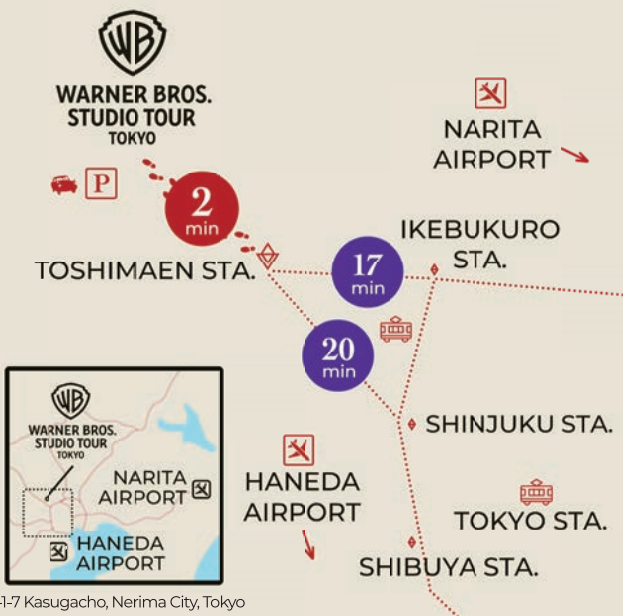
WB
WARNER BROS.
STUDIO TOUR
TOKYO

P

2
min

TOSHIMAEN STA.

NARITA
AIRPORT

IKEBUKURO
STA.

17
min

20
min

SHINJUKU STA.

HANEDA
AIRPORT

TOKYO STA.

SHIBUYA STA.

WB
WARNER BROS.
STUDIO TOUR
TOKYO

NARITA
AIRPORT

HANEDA
AIRPORT

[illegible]1-7 Kasugacho, Nerima City, Tokyo